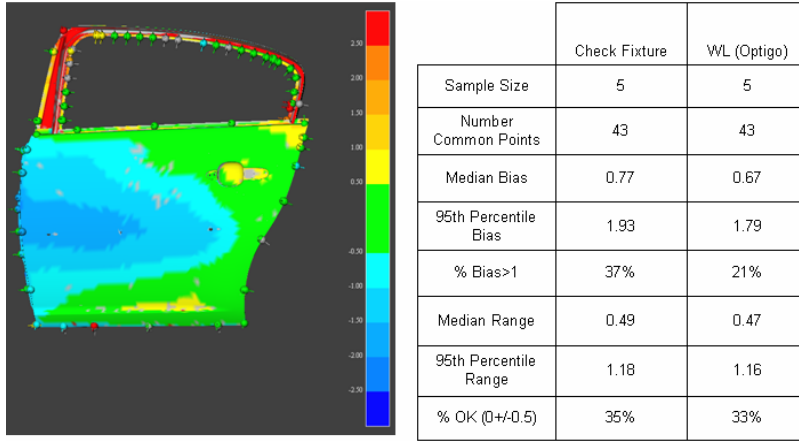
2.50
2.00
1.50
1.00
0.50
-0.50
-1.00
-1.50
-2.00
-2.50

|  | Check Fixture | WL (Optigo) |
|---|---|---|
| Sample Size | 5 | 5 |
| Number Common Points | 43 | 43 |
| Median Bias | 0.77 | 0.67 |
| 95th Percentile Bias | 1.93 | 1.79 |
| % Bias>1 | 37% | 21% |
| Median Range | 0.49 | 0.47 |
| 95th Percentile Range | 1.18 | 1.16 |
| % OK (0+/-0.5) | 35% | 33% |